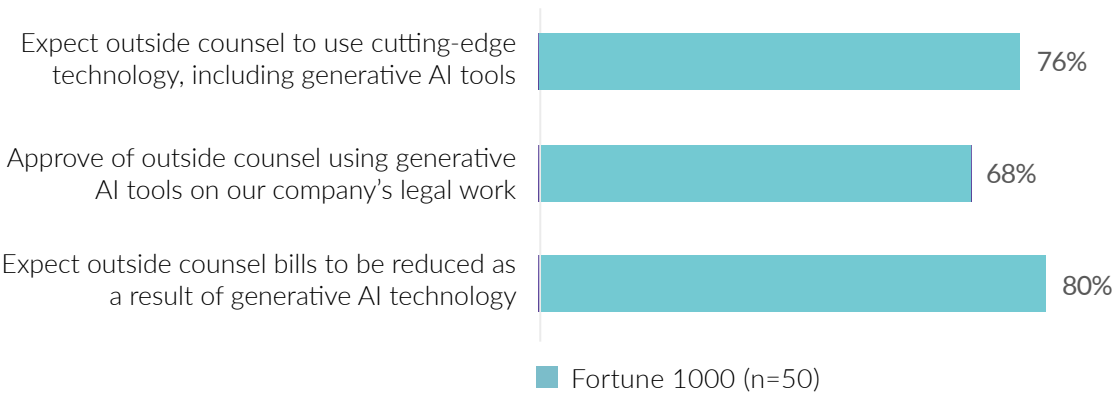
Expect outside counsel to use cutting-edge technology, including generative AI tools
76%

Approve of outside counsel using generative AI tools on our company's legal work
68%

Expect outside counsel bills to be reduced as a result of generative AI technology
80%

Fortune 1000 (n=50)